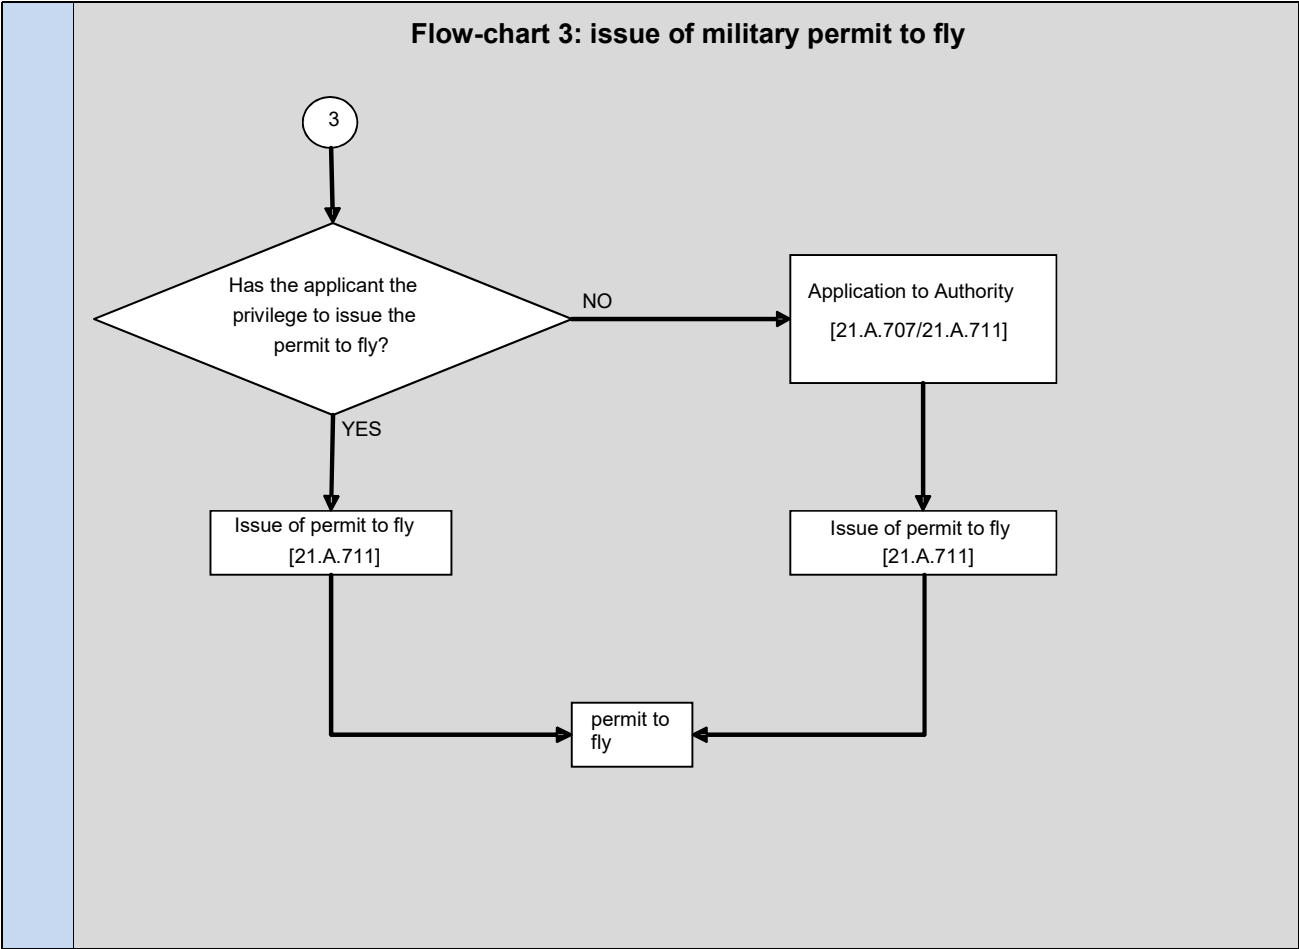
Flow-chart 3: issue of military permit to fly

3

Has the applicant the privilege to issue the permit to fly?

NO

Application to Authority [21.A.707/21.A.711]

YES

Issue of permit to fly [21.A.711]

Issue of permit to fly [21.A.711]

permit to fly